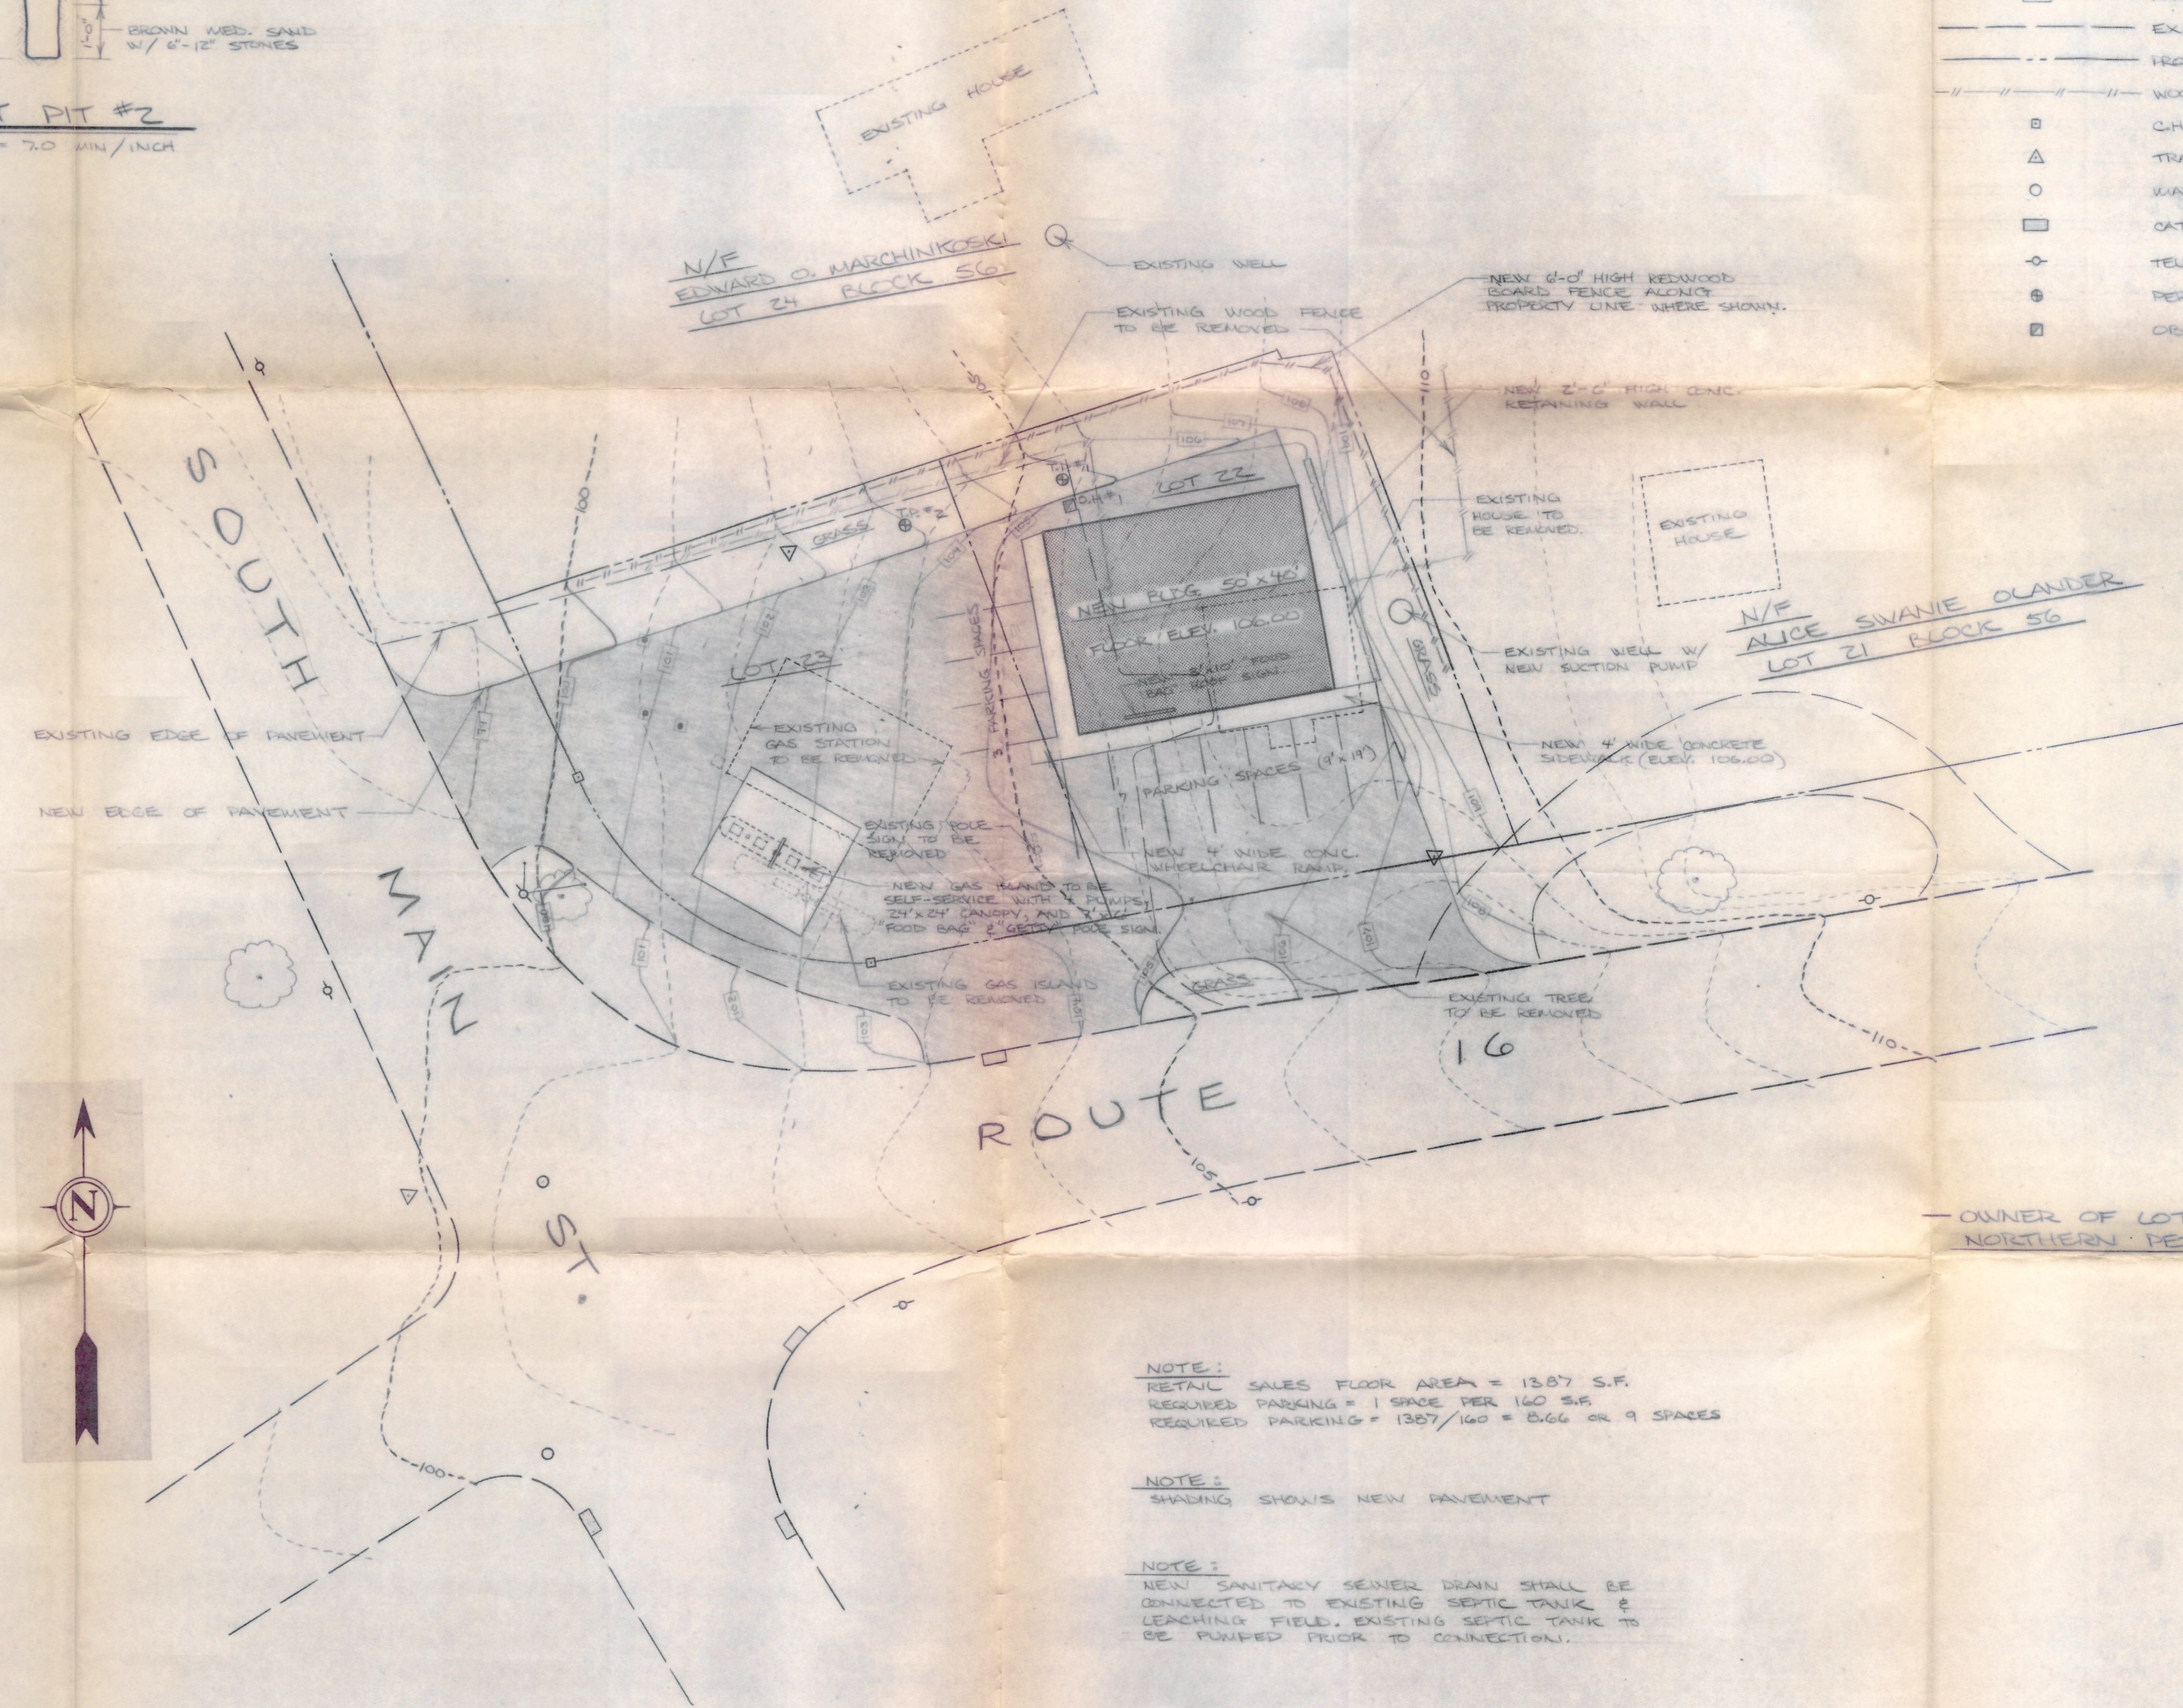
1'-0"

BROWN MED. SAND W/ 6"-12" STONES

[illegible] PIT #2

= 7.0 MIN/INCH

EXISTING HOUSE

N/F
EDWARD O. MARCHINKOSKI
LOT 24 BLOCK 56

EXISTING WELL

NEW 6'-0" HIGH REDWOOD BOARD FENCE ALONG PROPERTY LINE WHERE SHOWN.

EXISTING WOOD FENCE TO BE REMOVED

NEW 2'-0" HIGH CONC. RETAINING WALL

LOT 22

EXISTING HOUSE TO BE REMOVED.

EXISTING HOUSE

GRASS

NEW BLDG. 50' x 40'

FLOOR ELEV. 106.00

NEW 8'x10' FOOD BAG ROOF SIGN

N/F
ALICE SWANIE OLANDER
LOT 21 BLOCK 56

EXISTING WELL W/ NEW SUCTION PUMP

SOUTH

LOT 23

3 PARKING SPACES

EXISTING GAS STATION TO BE REMOVED

EXISTING EDGE OF PAVEMENT

NEW EDGE OF PAVEMENT

7 PARKING SPACES (9'x19')

NEW 4' WIDE CONCRETE SIDEWALK (ELEV. 106.00)

EXISTING POLE SIGN TO BE REMOVED

NEW 4' WIDE CONC. WHEELCHAIR RAMP

NEW GAS ISLAND TO BE SELF-SERVICE WITH 4 PUMPS 24'x24' CANOPY, AND 7'x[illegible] "FOOD BAG" & "GETTY" POLE SIGN.

MAIN

EXISTING GAS ISLAND TO BE REMOVED

GRASS

EXISTING TREE TO BE REMOVED

16

110

ROUTE

105

ST.

N

100

OWNER OF LOT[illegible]
NORTHERN PE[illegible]

NOTE:
RETAIL SALES FLOOR AREA = 1387 S.F.
REQUIRED PARKING = 1 SPACE PER 160 S.F.
REQUIRED PARKING = 1387/160 = 8.66 OR 9 SPACES

NOTE:
SHADING SHOWS NEW PAVEMENT

NOTE:
NEW SANITARY SEWER DRAIN SHALL BE CONNECTED TO EXISTING SEPTIC TANK & LEACHING FIELD. EXISTING SEPTIC TANK TO BE PUMPED PRIOR TO CONNECTION.

EX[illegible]
PRO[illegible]
WO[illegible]
CH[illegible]
TRA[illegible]
WA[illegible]
CAT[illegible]
TEL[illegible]
PE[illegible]
OB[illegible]